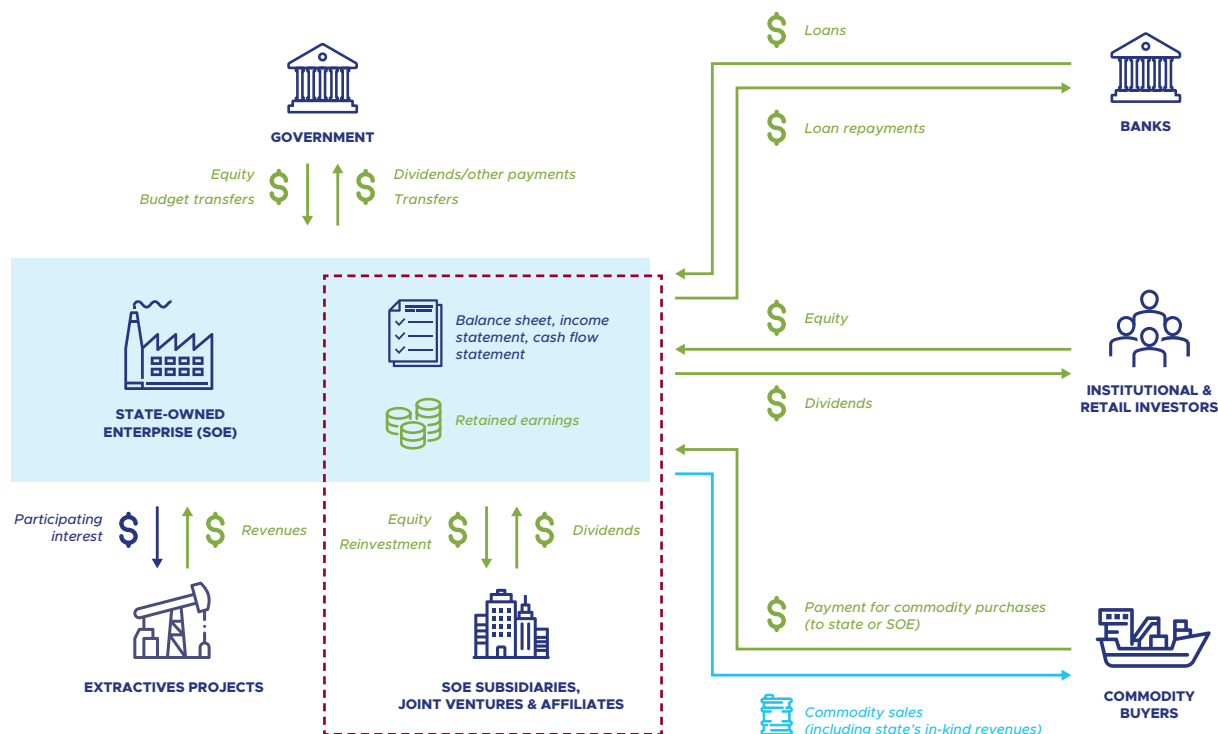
GOVERNMENT

Equity
Budget transfers

Dividends/other payments
Transfers

Loans

BANKS

Loan repayments

Balance sheet, income statement, cash flow statement

STATE-OWNED ENTERPRISE (SOE)

Retained earnings

Equity

INSTITUTIONAL & RETAIL INVESTORS

Dividends

Participating interest

Revenues

Equity
Reinvestment

Dividends

Payment for commodity purchases (to state or SOE)

EXTRACTIVES PROJECTS

SOE SUBSIDIARIES, JOINT VENTURES & AFFILIATES

COMMODITY BUYERS

Commodity sales (including state's in-kind revenues)